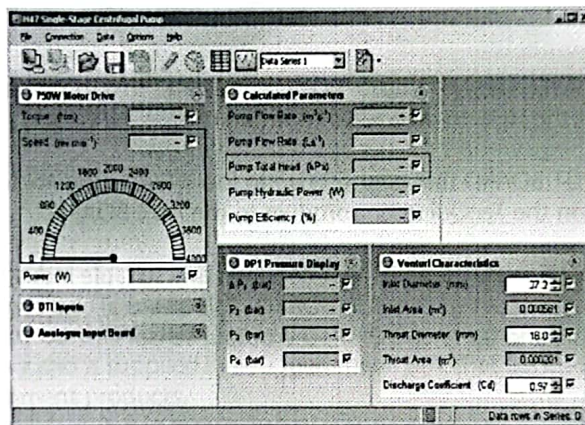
H47 Single Stage Centrifugal Pump

File Connection Data Options Help

Data Series 1

750W Motor Drive

Torque (Nm)

Speed (rev min⁻¹)

1600 2000 2400

1200 2800

800 3200

400 3600

0 4000

Power (W)

DTI Inputs

Analogue Input Board

Calculated Parameters

Pump Flow Rate ($m^3s^{-1}$)

Pump Flow Rate ($Ls^{-1}$)

Pump Total Head (kPa)

Pump Hydraulic Power (W)

Pump Efficiency (%)

DP1 Pressure Display

ΔP₁ (bar)

P₂ (bar)

P₃ (bar)

P₄ (bar)

Venturi Characteristics

Inlet Diameter (mm) 27.2

Inlet Area ($m^2$) 0.000581

Throat Diameter (mm) 18.0

Throat Area ($m^2$) 0.000201

Discharge Coefficient (Cd) 0.97

Data rows in Series: 0